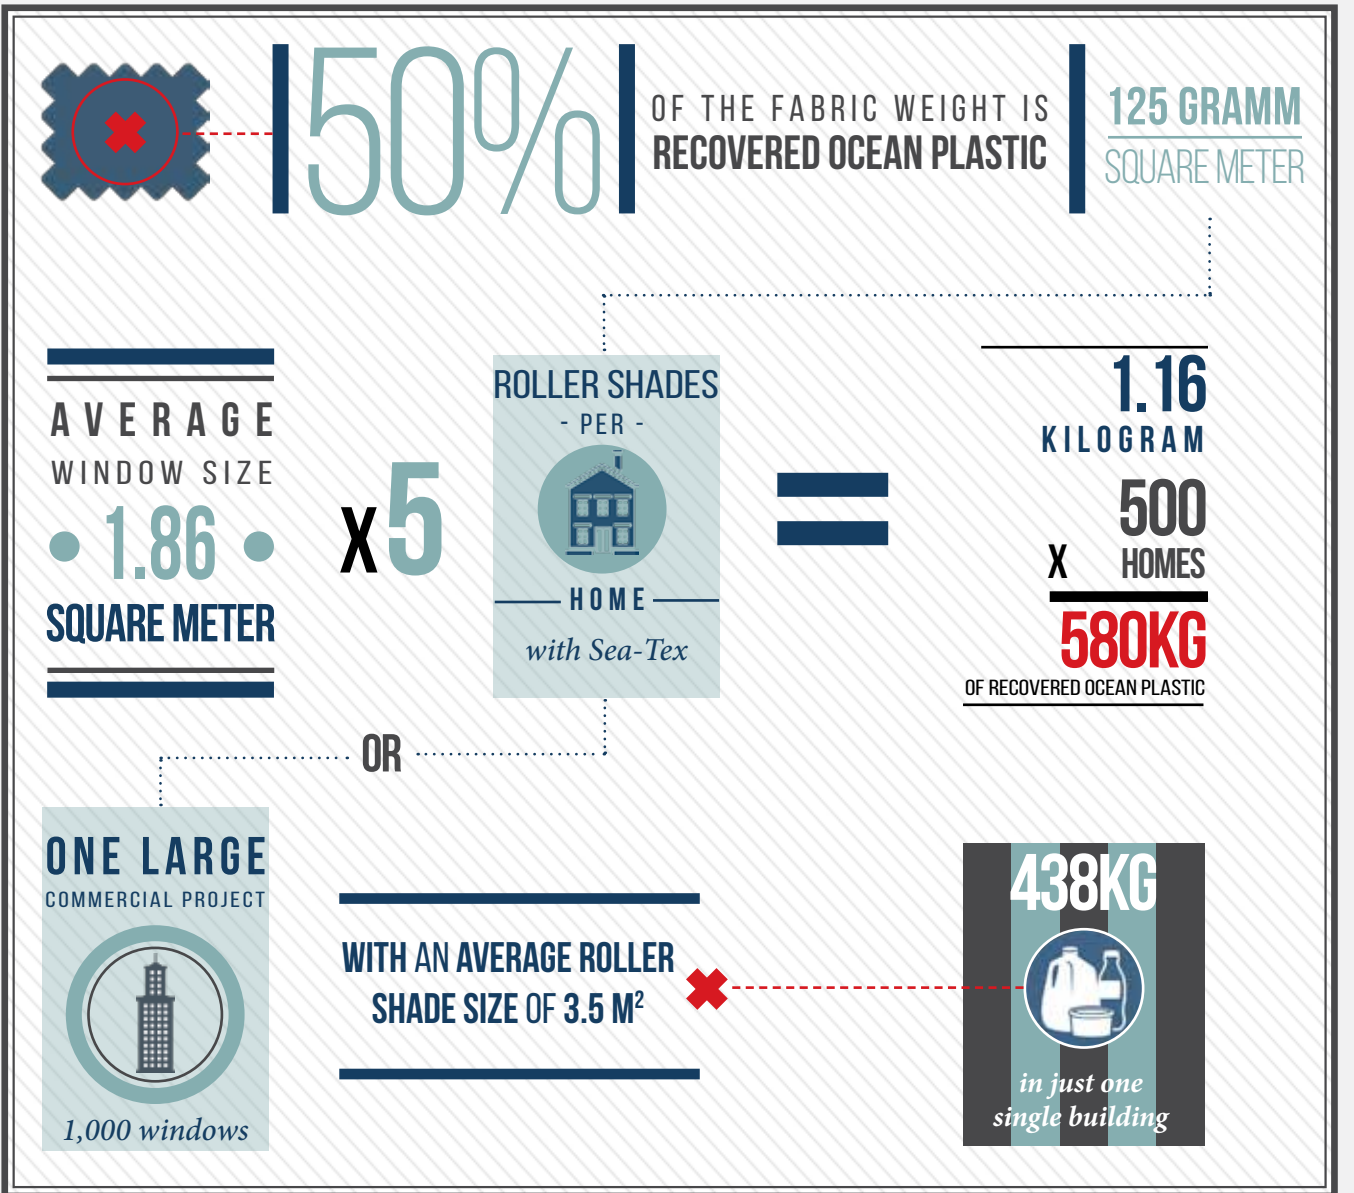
50%

OF THE FABRIC WEIGHT IS RECOVERED OCEAN PLASTIC

125 GRAMM
SQUARE METER

AVERAGE
WINDOW SIZE
• 1.86 •
SQUARE METER

x5

ROLLER SHADES
- PER -
HOME
with Sea-Tex

=

1.16
KILOGRAM
500
X HOMES
580KG
OF RECOVERED OCEAN PLASTIC

OR

ONE LARGE
COMMERCIAL PROJECT
1,000 windows

WITH AN AVERAGE ROLLER SHADE SIZE OF 3.5 M$^2$

438KG
in just one single building